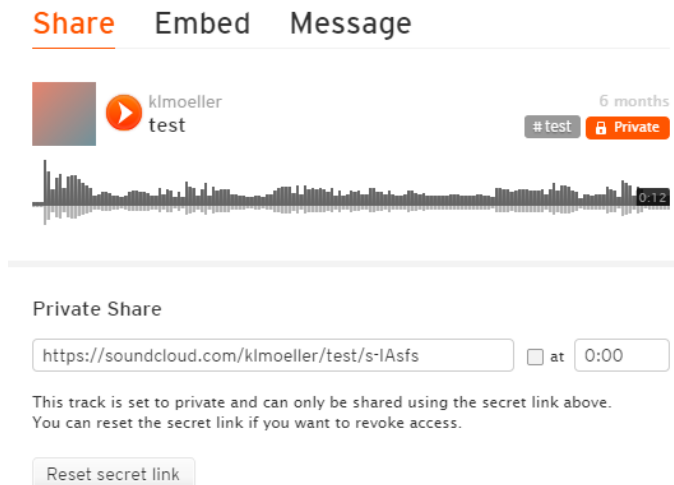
Share Embed Message

klmoeller
test

6 months

# test Private

0:12

Private Share

https://soundcloud.com/klmoeller/test/s-IAsfs

at 0:00

This track is set to private and can only be shared using the secret link above.
You can reset the secret link if you want to revoke access.

Reset secret link